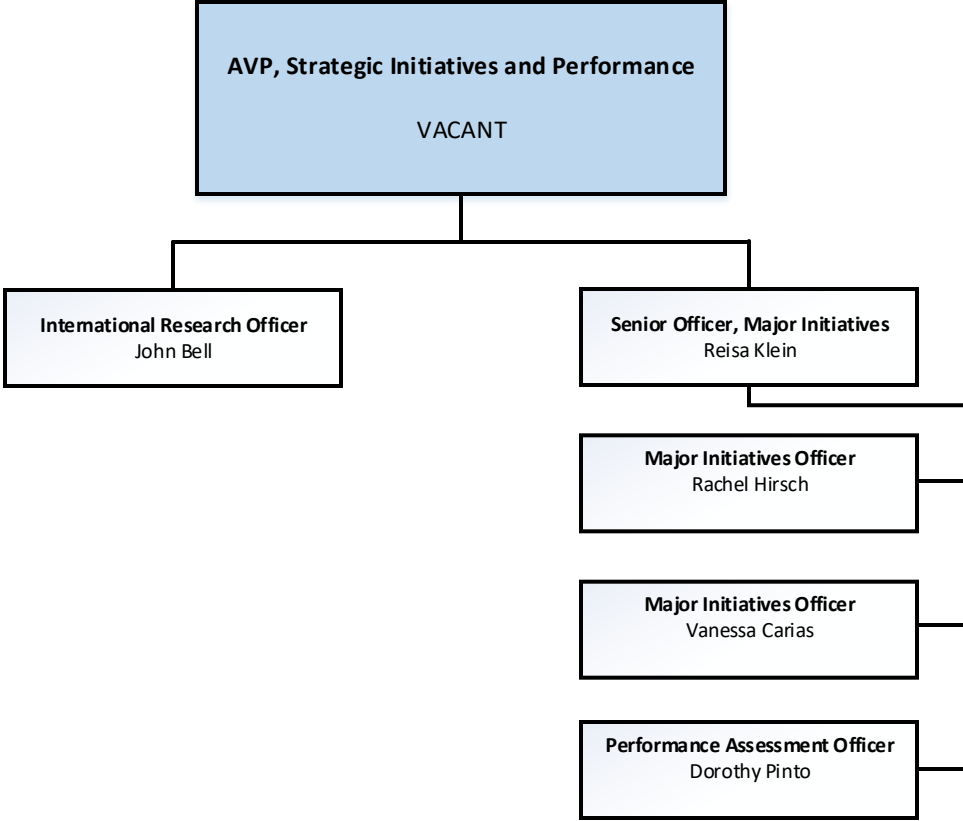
AVP, Strategic Initiatives and Performance
VACANT

International Research Officer
John Bell

Senior Officer, Major Initiatives
Reisa Klein

Major Initiatives Officer
Rachel Hirsch

Major Initiatives Officer
Vanessa Carias

Performance Assessment Officer
Dorothy Pinto